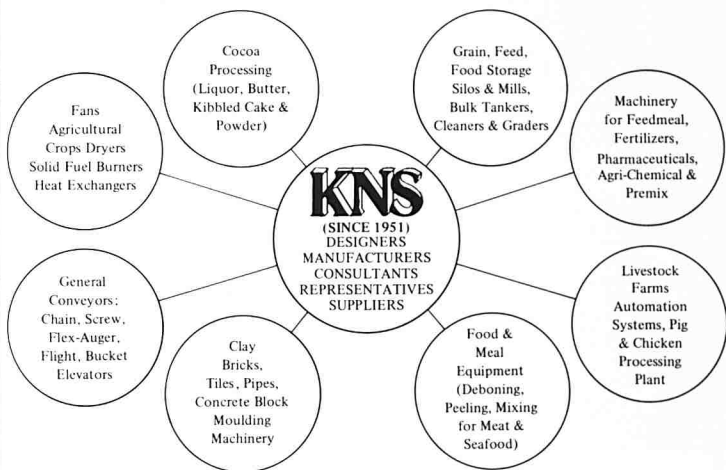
KNS
(SINCE 1951)
DESIGNERS
MANUFACTURERS
CONSULTANTS
REPRESENTATIVES
SUPPLIERS

Cocoa Processing (Liquor, Butter, Kibbled Cake & Powder)

Grain, Feed, Food Storage Silos & Mills, Bulk Tankers, Cleaners & Graders

Machinery for Feedmeal, Fertilizers, Pharmaceuticals, Agri-Chemical & Premix

Livestock Farms Automation Systems, Pig & Chicken Processing Plant

Food & Meal Equipment (Deboning, Peeling, Mixing for Meat & Seafood)

Clay Bricks, Tiles, Pipes, Concrete Block Moulding Machinery

General Conveyors: Chain, Screw, Flex-Auger, Flight, Bucket Elevators

Fans Agricultural Crops Dryers Solid Fuel Burners Heat Exchangers